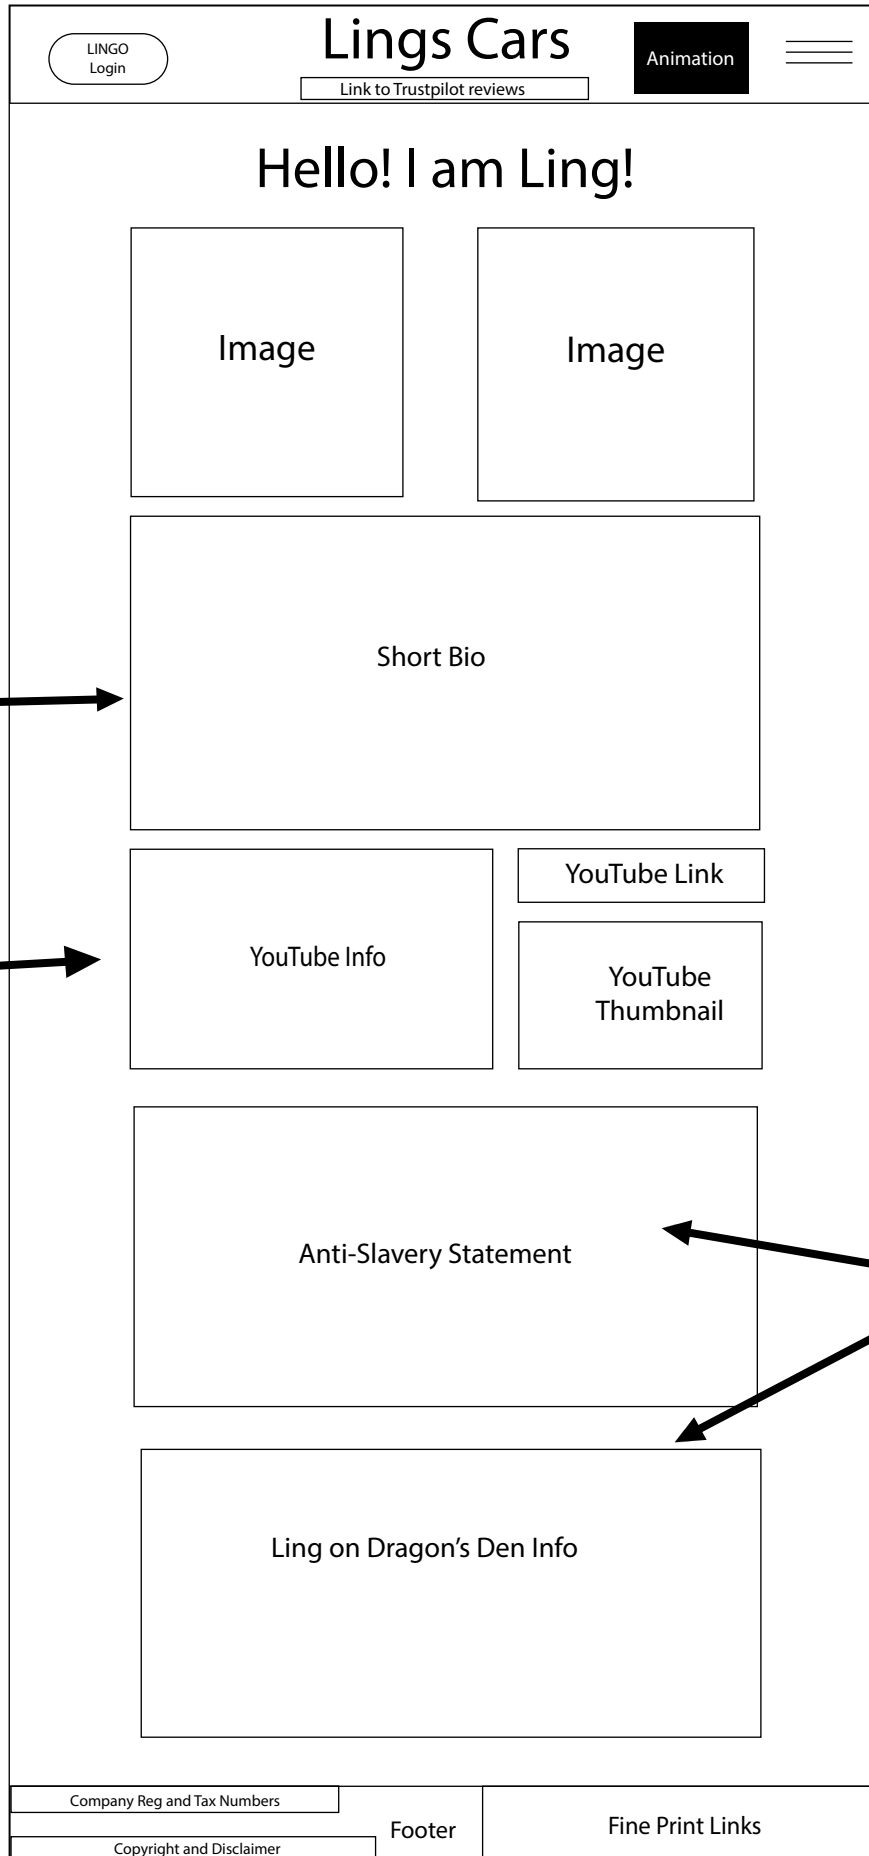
LINGO Login

Lings Cars

Link to Trustpilot reviews

Animation

Hello! I am Ling!

Image

Image

Short Bio

YouTube Link

YouTube Info

YouTube Thumbnail

Anti-Slavery Statement

Ling on Dragon's Den Info

Company Reg and Tax Numbers

Footer

Fine Print Links

Copyright and Disclaimer